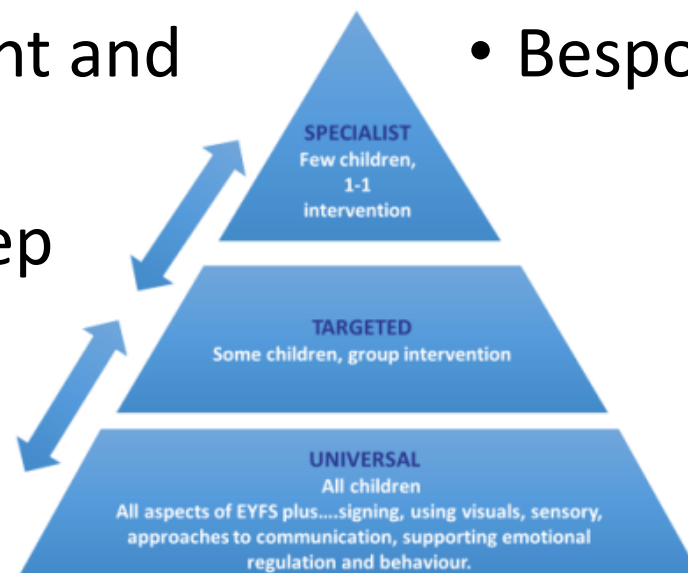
nt and

ep

• Bespo

SPECIALIST
Few children, 1-1 intervention

TARGETED
Some children, group intervention

UNIVERSAL
All children
All aspects of EYFS plus....signing, using visuals, sensory, approaches to communication, supporting emotional regulation and behaviour.